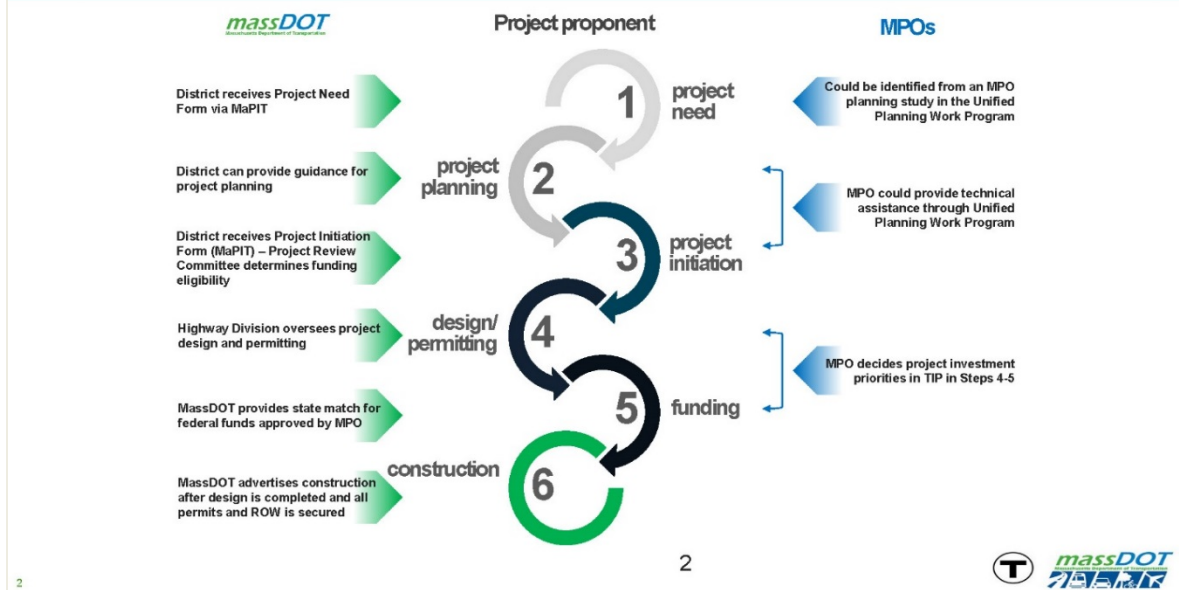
massDOT
Massachusetts Department of Transportation

Project proponent

MPOs

District receives Project Need Form via MaPIT

1 project need

Could be identified from an MPO planning study in the Unified Planning Work Program

District can provide guidance for project planning

project planning 2

MPO could provide technical assistance through Unified Planning Work Program

District receives Project Initiation Form (MaPIT) – Project Review Committee determines funding eligibility

3 project initiation

Highway Division oversees project design and permitting

design/ permitting 4

MPO decides project investment priorities in TIP in Steps 4-5

MassDOT provides state match for federal funds approved by MPO

5 funding

MassDOT advertises construction after design is completed and all permits and ROW is secured

construction 6

2

2

massDOT